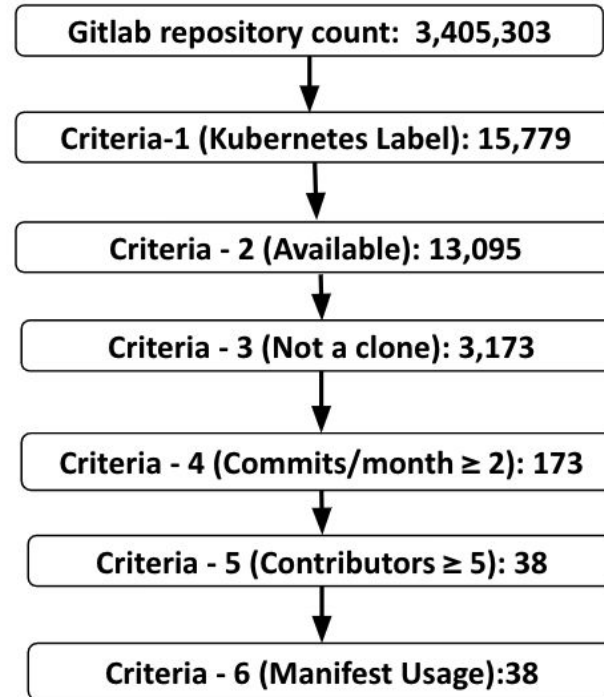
Gitlab repository count: 3,405,303

Criteria-1 (Kubernetes Label): 15,779

Criteria - 2 (Available): 13,095

Criteria - 3 (Not a clone): 3,173

Criteria - 4 (Commits/month ≥ 2): 173

Criteria - 5 (Contributors ≥ 5): 38

Criteria - 6 (Manifest Usage):38